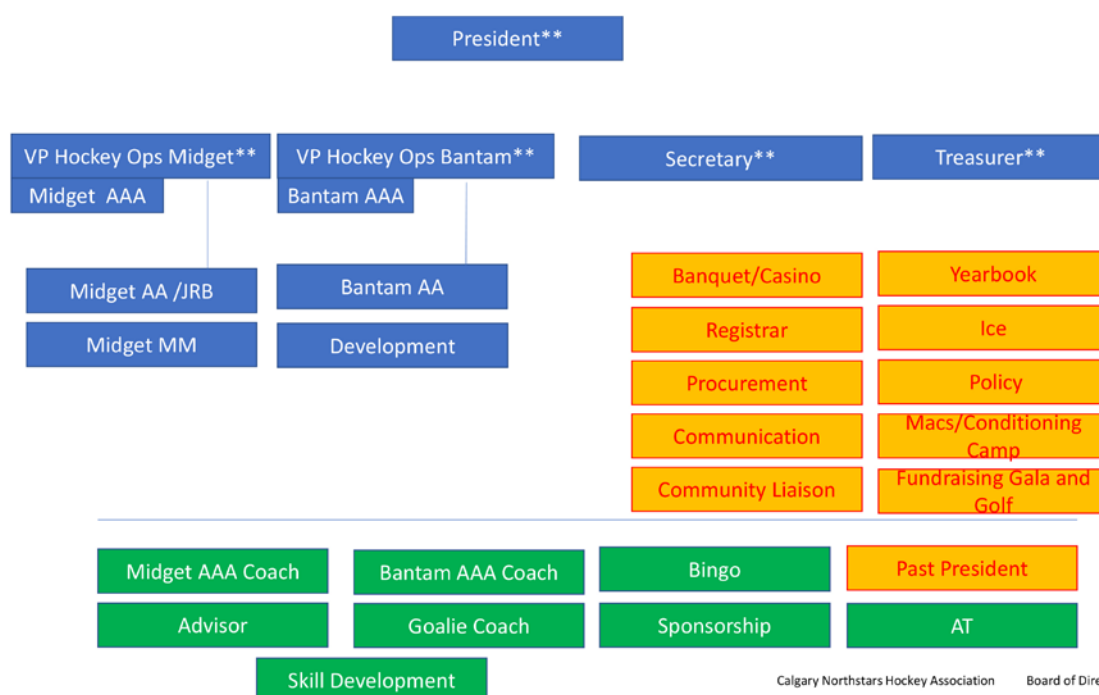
President**

VP Hockey Ops Midget**

Midget AAA

VP Hockey Ops Bantam**

Bantam AAA

Secretary**

Treasurer**

Midget AA /JRB

Midget MM

Bantam AA

Development

Banquet/Casino

Registrar

Procurement

Communication

Community Liaison

Yearbook

Ice

Policy

Macs/Conditioning Camp

Fundraising Gala and Golf

Midget AAA Coach

Bantam AAA Coach

Bingo

Past President

Advisor

Goalie Coach

Sponsorship

AT

Skill Development

Calgary Northstars Hockey Association Board of Dire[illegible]